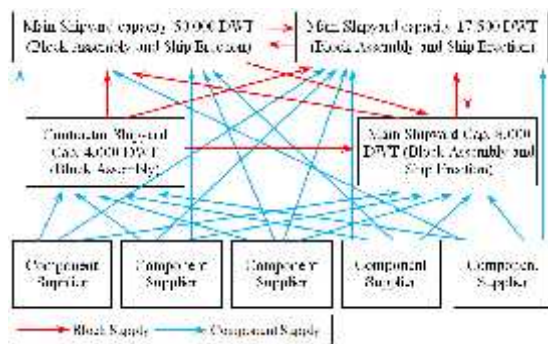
Main Shipyard capacity 50.000 DWT (Block Assembly and Ship Erection)

Main Shipyard capacity 17.500 DWT (Block Assembly and Ship Erection)

Contractor Shipyard Cap. 4.000 DWT (Block Assembly)

Main Shipyard Cap. 8.000 DWT (Block Assembly and Ship Erection)

Component Supplier

Component Supplier

Component Supplier

Component Supplier

Component Supplier

Block Supply

Component Supply